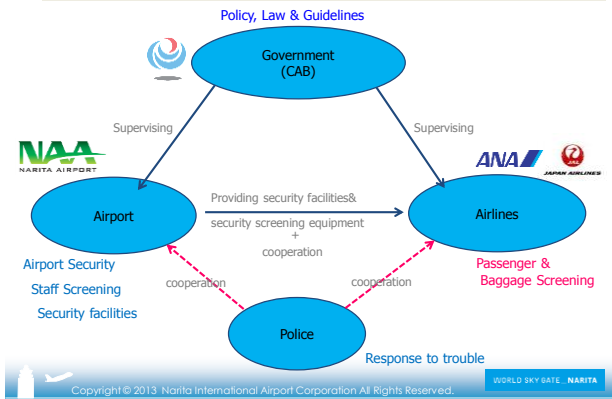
Policy, Law & Guidelines

Government
(CAB)

Supervising

Supervising

NAA
NARITA AIRPORT

ANA

JAPAN AIRLINES

Airport

Providing security facilities&
security screening equipment
+
cooperation

Airlines

Airport Security
Staff Screening
Security facilities

cooperation

cooperation

Passenger &
Baggage Screening

Police

Response to trouble

Copyright © 2013 Narita International Airport Corporation All Rights Reserved.

WORLD SKY GATE_NARITA